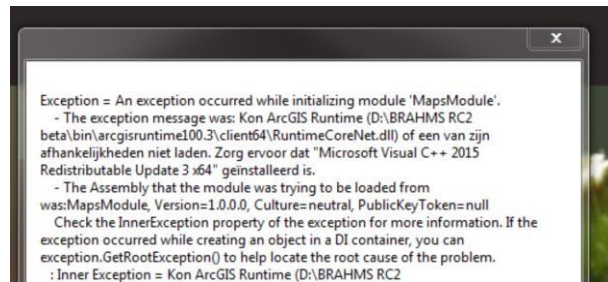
x

Exception = An exception occurred while initializing module 'MapsModule'.
- The exception message was: Kon ArcGIS Runtime (D:\BRAHMS RC2 beta\bin\arcgisruntime100.3\client64\RuntimeCoreNet.dll) of een van zijn afhankelijkheden niet laden. Zorg ervoor dat "Microsoft Visual C++ 2015 Redistributable Update 3 x64" geïnstalleerd is.
- The Assembly that the module was trying to be loaded from was:MapsModule, Version=1.0.0.0, Culture=neutral, PublicKeyToken=null
Check the InnerException property of the exception for more information. If the exception occurred while creating an object in a DI container, you can exception.GetRootException() to help locate the root cause of the problem.
: Inner Exception = Kon ArcGIS Runtime (D:\BRAHMS RC2